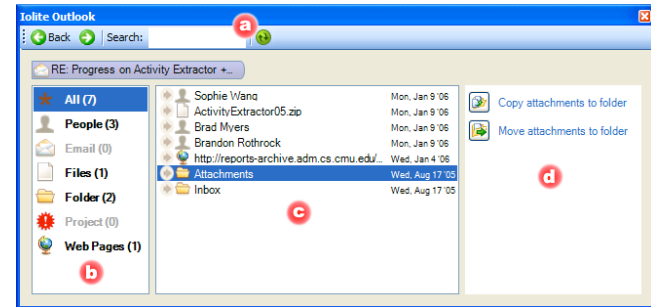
Iolite Outlook

a

Back Search:

RE: Progress on Activity Extractor +...

All (7)
People (3)
Email (0)
Files (1)
Folder (2)
Project (0)
Web Pages (1)

b

| | |
|---|---|
| Sophie Wang | Mon, Jan 9 '06 |
| ActivityExtractor05.zip | Mon, Jan 9 '06 |
| Brad Myers | Mon, Jan 9 '06 |
| Brandon Rothrock | Mon, Jan 9 '06 |
| http://reports-archive.adm.cs.cmu.edu/... | Wed, Jan 4 '06 |
| Attachments | Wed, Aug 17 '05 |
| Inbox | Wed, Aug 17 '05 |

c

Copy attachments to folder
Move attachments to folder

d